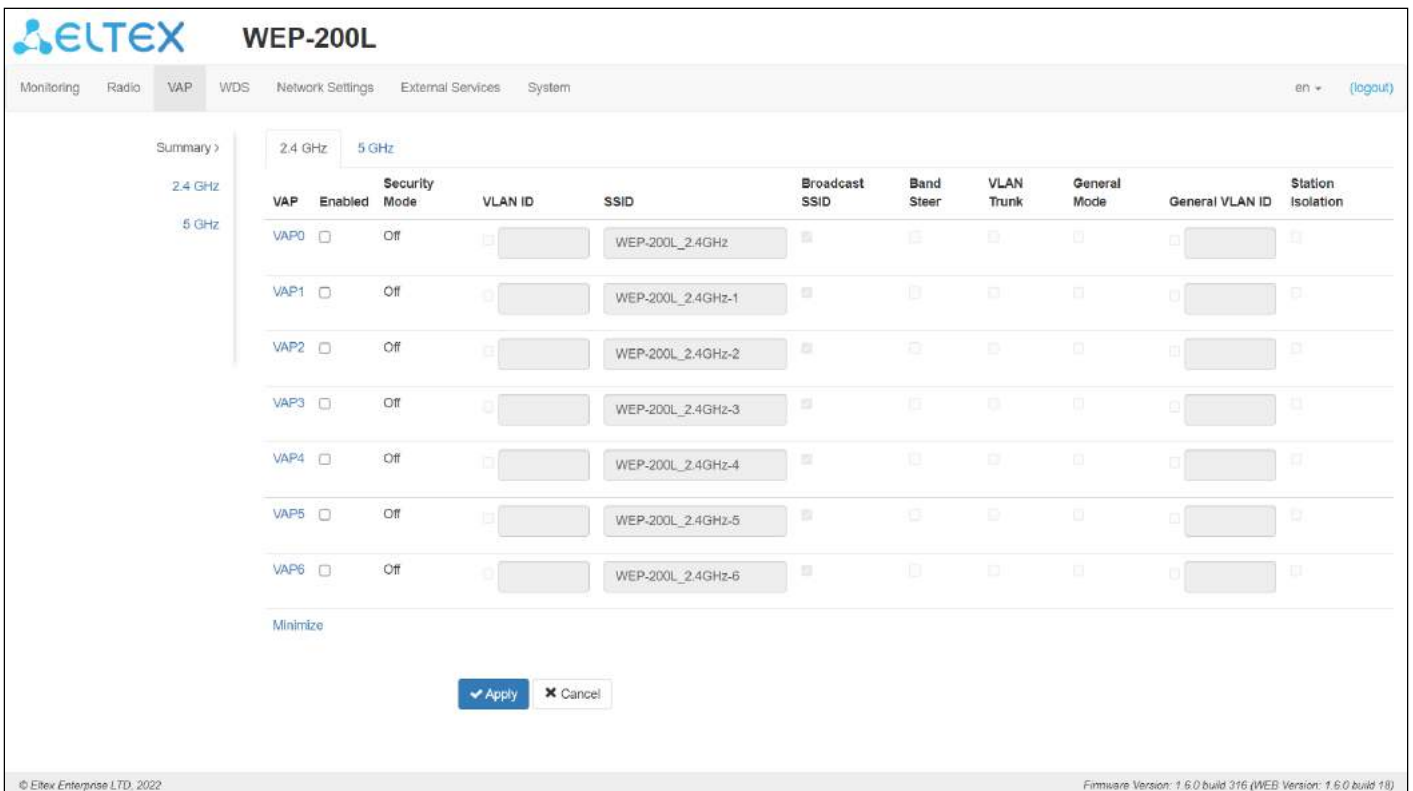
ELTEX WEP-200L

Monitoring Radio VAP WDS Network Settings External Services System en (logout)

Summary >
2.4 GHz
5 GHz

2.4 GHz 5 GHz

| VAP | Enabled | Security Mode | VLAN ID | SSID | Broadcast SSID | Band Steer | VLAN Trunk | General Mode | General VLAN ID | Station Isolation |
|---|---|---|---|---|---|---|---|---|---|---|
| VAP0 | | Off | | WEP-200L_2.4GHz | | | | | | |
| VAP1 | | Off | | WEP-200L_2.4GHz-1 | | | | | | |
| VAP2 | | Off | | WEP-200L_2.4GHz-2 | | | | | | |
| VAP3 | | Off | | WEP-200L_2.4GHz-3 | | | | | | |
| VAP4 | | Off | | WEP-200L_2.4GHz-4 | | | | | | |
| VAP5 | | Off | | WEP-200L_2.4GHz-5 | | | | | | |
| VAP6 | | Off | | WEP-200L_2.4GHz-6 | | | | | | |

Minimize

Apply Cancel

© Eltex Enterprise LTD, 2022

Firmware Version: 1.6.0 build 316 (WEB Version: 1.6.0 build 18)